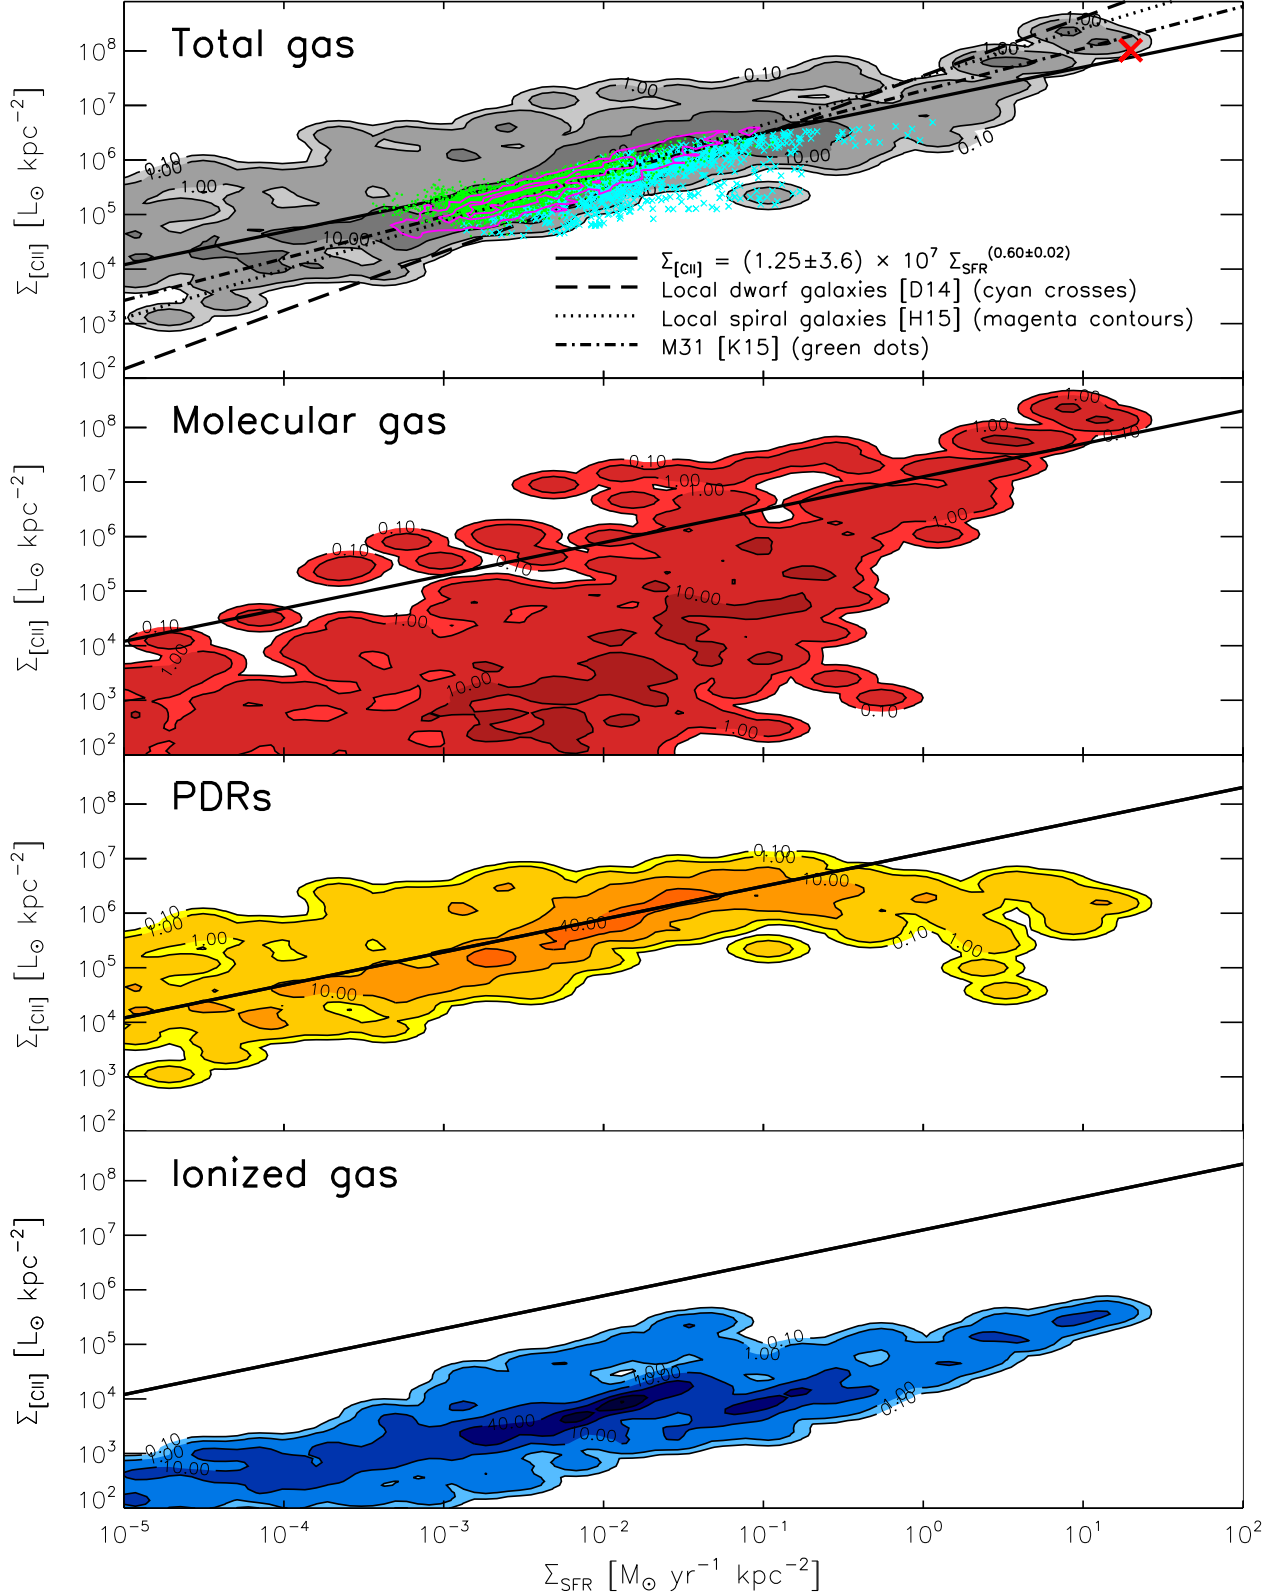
Total gas

$\Sigma_{[CII]}$ $[L_\odot\ kpc^{-2}]$

$10^8$ $10^7$ $10^6$ $10^5$ $10^4$ $10^3$ $10^2$

1.00 0.10 1.00 1.00 0.10 0.10 1.00 1.00 10.00 10.00 0.10

$\Sigma_{[CII]}$ = $(1.25\pm3.6) \times 10^7$ $\Sigma_{SFR}^{(0.60\pm0.02)}$
Local dwarf galaxies [D14] (cyan crosses)
Local spiral galaxies [H15] (magenta contours)
M31 [K15] (green dots)

Molecular gas

$\Sigma_{[CII]}$ $[L_\odot\ kpc^{-2}]$

$10^8$ $10^7$ $10^6$ $10^5$ $10^4$ $10^3$ $10^2$

1.00 1.00 0.10 0.10 1.00 1.00 1.00 0.10 0.10 0.10 0.10 10.00 1.00 0.10 1.00 10.00 0.10 1.00

PDRs

$\Sigma_{[CII]}$ $[L_\odot\ kpc^{-2}]$

$10^8$ $10^7$ $10^6$ $10^5$ $10^4$ $10^3$ $10^2$

0.10 1.00 10.00 0.10 1.00 1.00 40.00 0.10 1.00 10.00

Ionized gas

$\Sigma_{[CII]}$ $[L_\odot\ kpc^{-2}]$

$10^8$ $10^7$ $10^6$ $10^5$ $10^4$ $10^3$ $10^2$

0.10 1.00 1.00 1.00 40.00 0.10 10.00 0.10 1.00 10.00

$10^{-5}$ $10^{-4}$ $10^{-3}$ $10^{-2}$ $10^{-1}$ $10^0$ $10^1$ $10^2$

$\Sigma_{SFR}$ $[M_\odot\ yr^{-1}\ kpc^{-2}]$